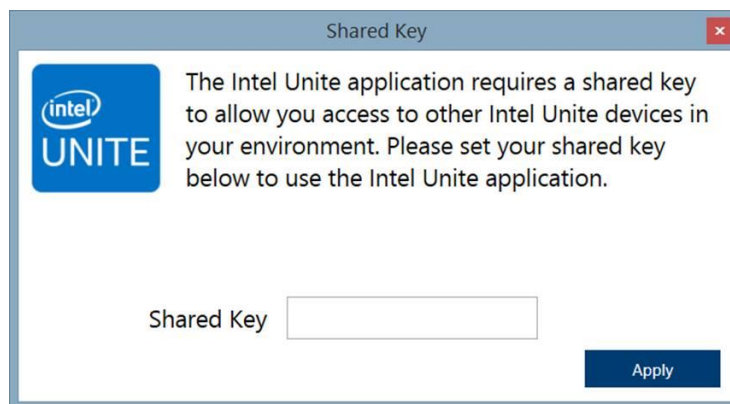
Shared Key

×

intel
UNITE

The Intel Unite application requires a shared key to allow you access to other Intel Unite devices in your environment. Please set your shared key below to use the Intel Unite application.

Shared Key

Apply